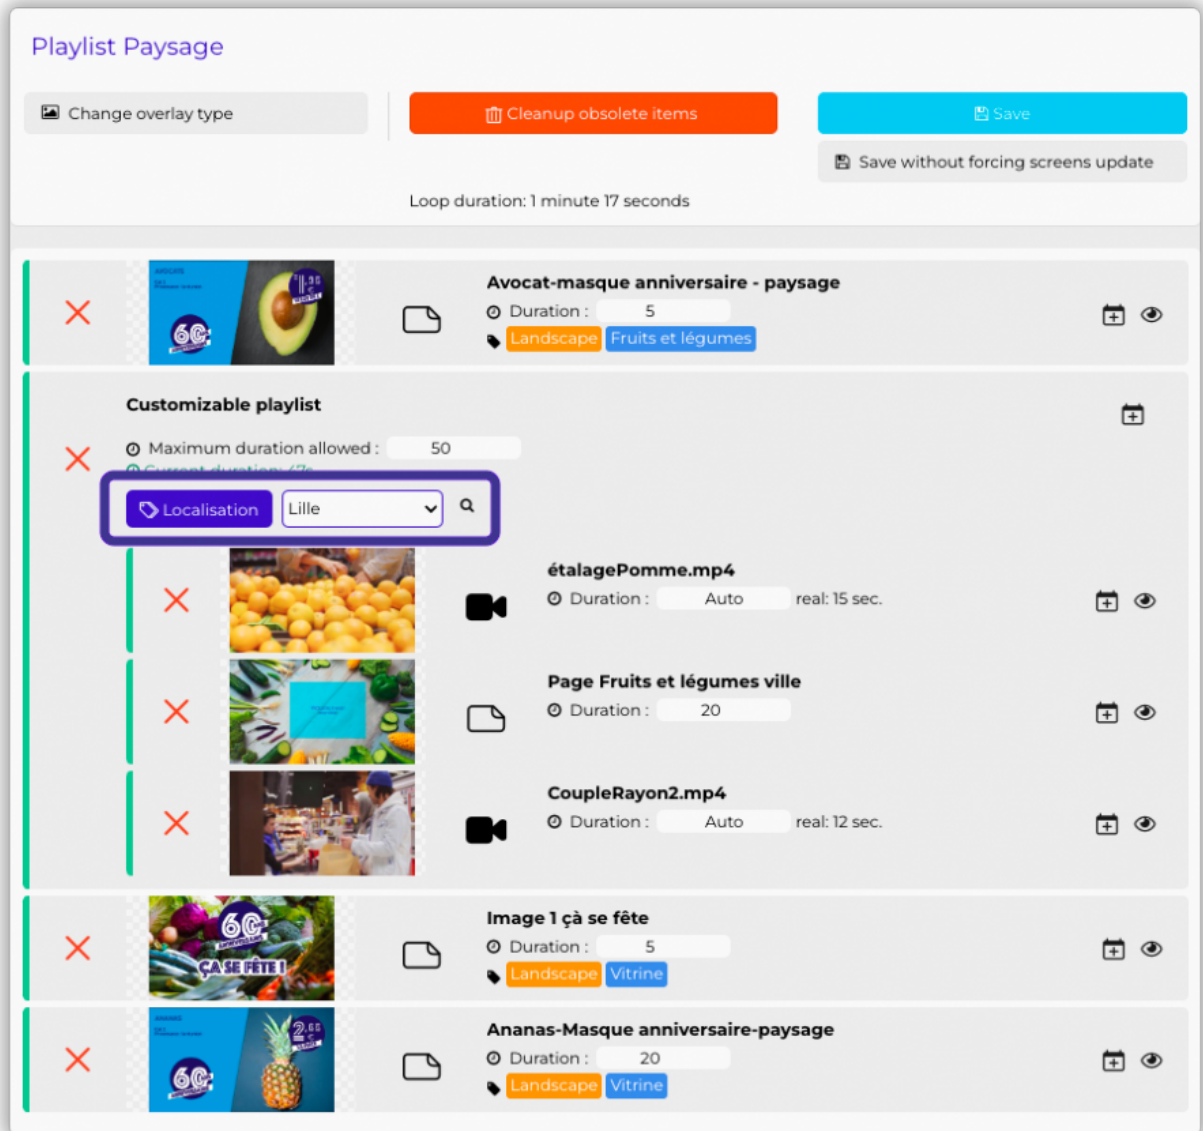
Playlist Paysage

Change overlay type

Cleanup obsolete items

Save

Save without forcing screens update

Loop duration: 1 minute 17 seconds

Avocat-masque anniversaire - paysage
Duration : 5
Landscape Fruits et légumes

Customizable playlist
Maximum duration allowed : 50
Current duration: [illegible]
Localisation Lille

étalagePomme.mp4
Duration : Auto real: 15 sec.

Page Fruits et légumes ville
Duration : 20

CoupleRayon2.mp4
Duration : Auto real: 12 sec.

Image 1 çà se fête
Duration : 5
Landscape Vitrine

Ananas-Masque anniversaire-paysage
Duration : 20
Landscape Vitrine